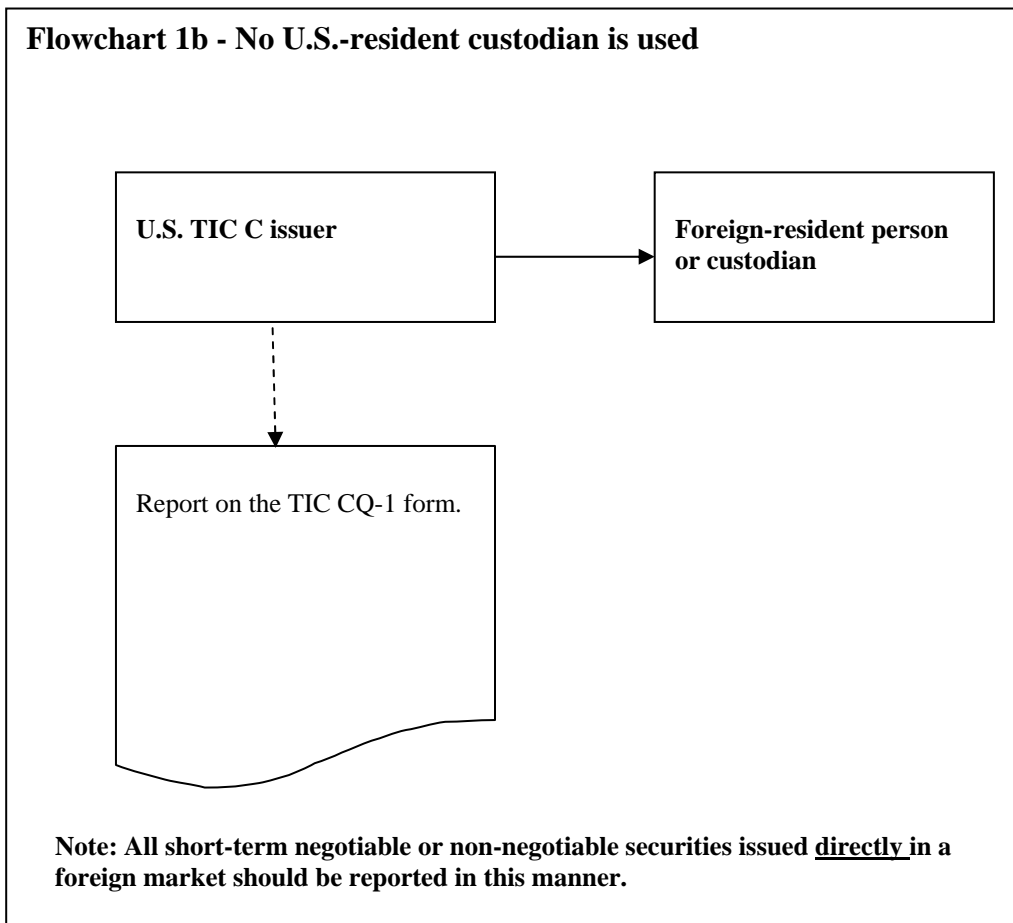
Flowchart 1b - No U.S.-resident custodian is used

U.S. TIC C issuer

Foreign-resident person or custodian

Report on the TIC CQ-1 form.

Note: All short-term negotiable or non-negotiable securities issued directly in a foreign market should be reported in this manner.